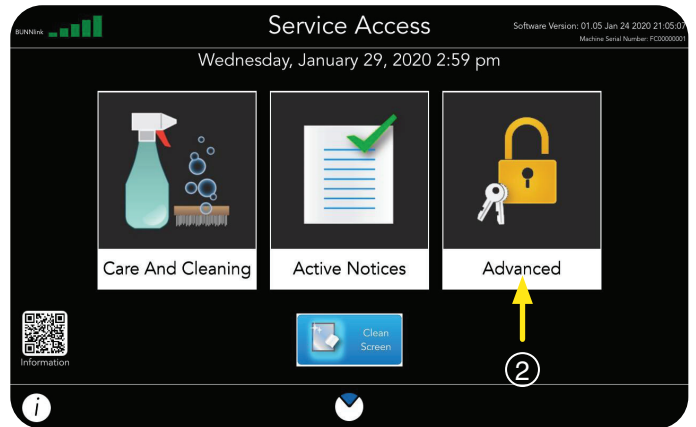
BUNNlink

Service Access

Software Version: 01.05 Jan 24 2020 21:05:07
Machine Serial Number: FC00000001

Wednesday, January 29, 2020 2:59 pm

Care And Cleaning

Active Notices

Advanced

Information

Clean Screen

2

i